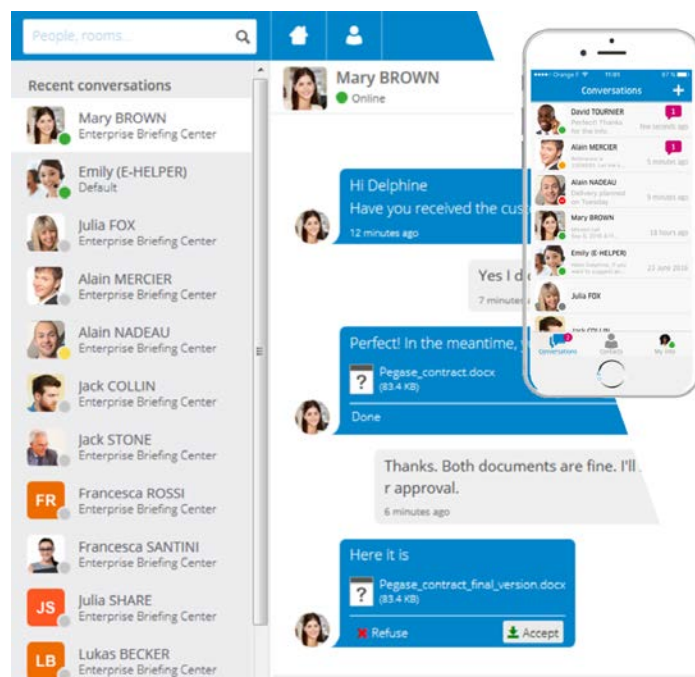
People, rooms...

Recent conversations

Mary BROWN
Enterprise Briefing Center

Emily (E-HELPER)
Default

Julia FOX
Enterprise Briefing Center

Alain MERCIER
Enterprise Briefing Center

Alain NADEAU
Enterprise Briefing Center

Jack COLLIN
Enterprise Briefing Center

Jack STONE
Enterprise Briefing Center

FR
Francesca ROSSI
Enterprise Briefing Center

Francesca SANTINI
Enterprise Briefing Center

JS
Julia SHARE
Enterprise Briefing Center

LB
Lukas BECKER
Enterprise Briefing Center

Mary BROWN
Online

Hi Delphine
Have you received the cus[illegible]
12 minutes ago

Yes I d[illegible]
7 minutes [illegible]

Perfect! In the meantime, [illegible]
Pegase_contract.docx
(83.4 KB)
Done

Thanks. Both documents are fine. I'll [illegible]
r approval.
6 minutes ago

Here it is
Pegase_contract_final_version.docx
(83.4 KB)
Refuse
Accept

Orange F 11:05 87 %
Conversations
David TOURNIER
Perfect Thanks for the info
few seconds ago
1
Alain MERCIER
5 minutes ago
1
Alain NADEAU
Delivery planned on Tuesday
9 minutes ago
Mary BROWN
18 hours ago
Emily (E-HELPER)
22 June 2016
Julia FOX
Jack COLLIN
Conversations
Contacts
My info